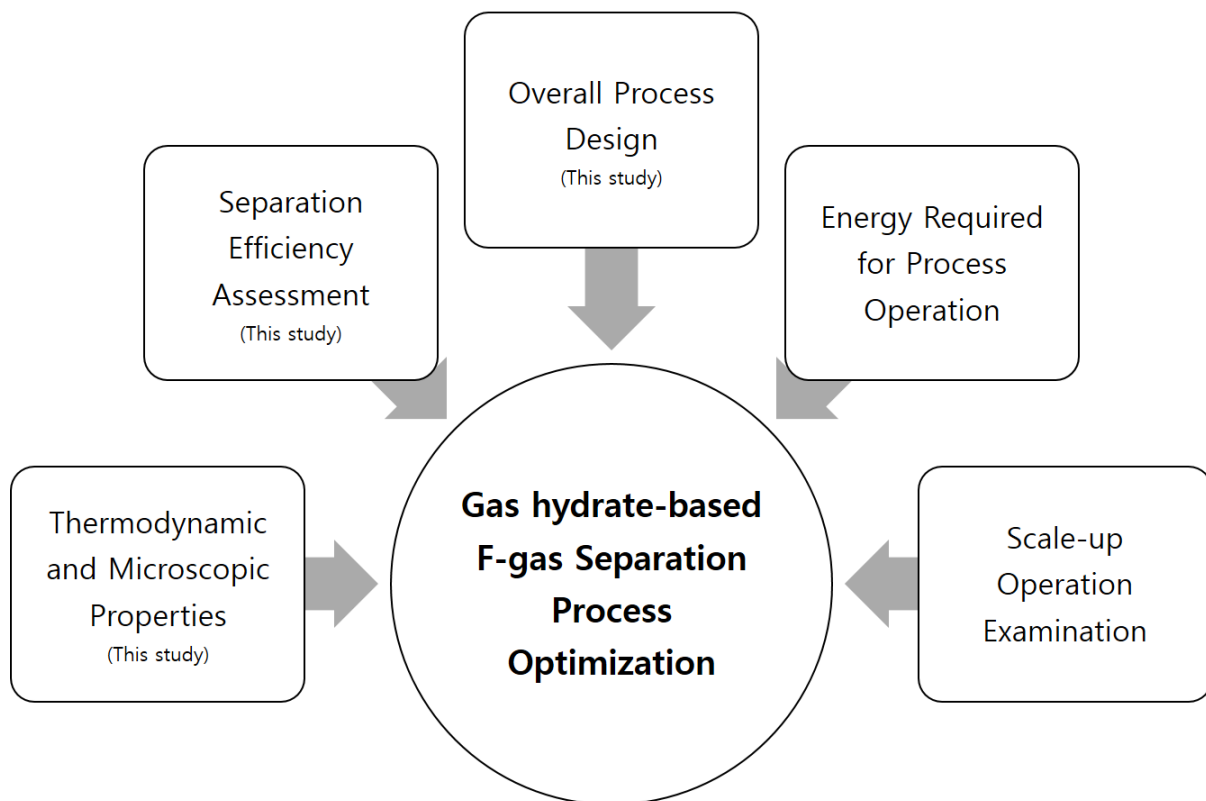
Overall Process Design
(This study)

Separation Efficiency Assessment
(This study)

Energy Required for Process Operation

Thermodynamic and Microscopic Properties
(This study)

Gas hydrate-based F-gas Separation Process Optimization

Scale-up Operation Examination